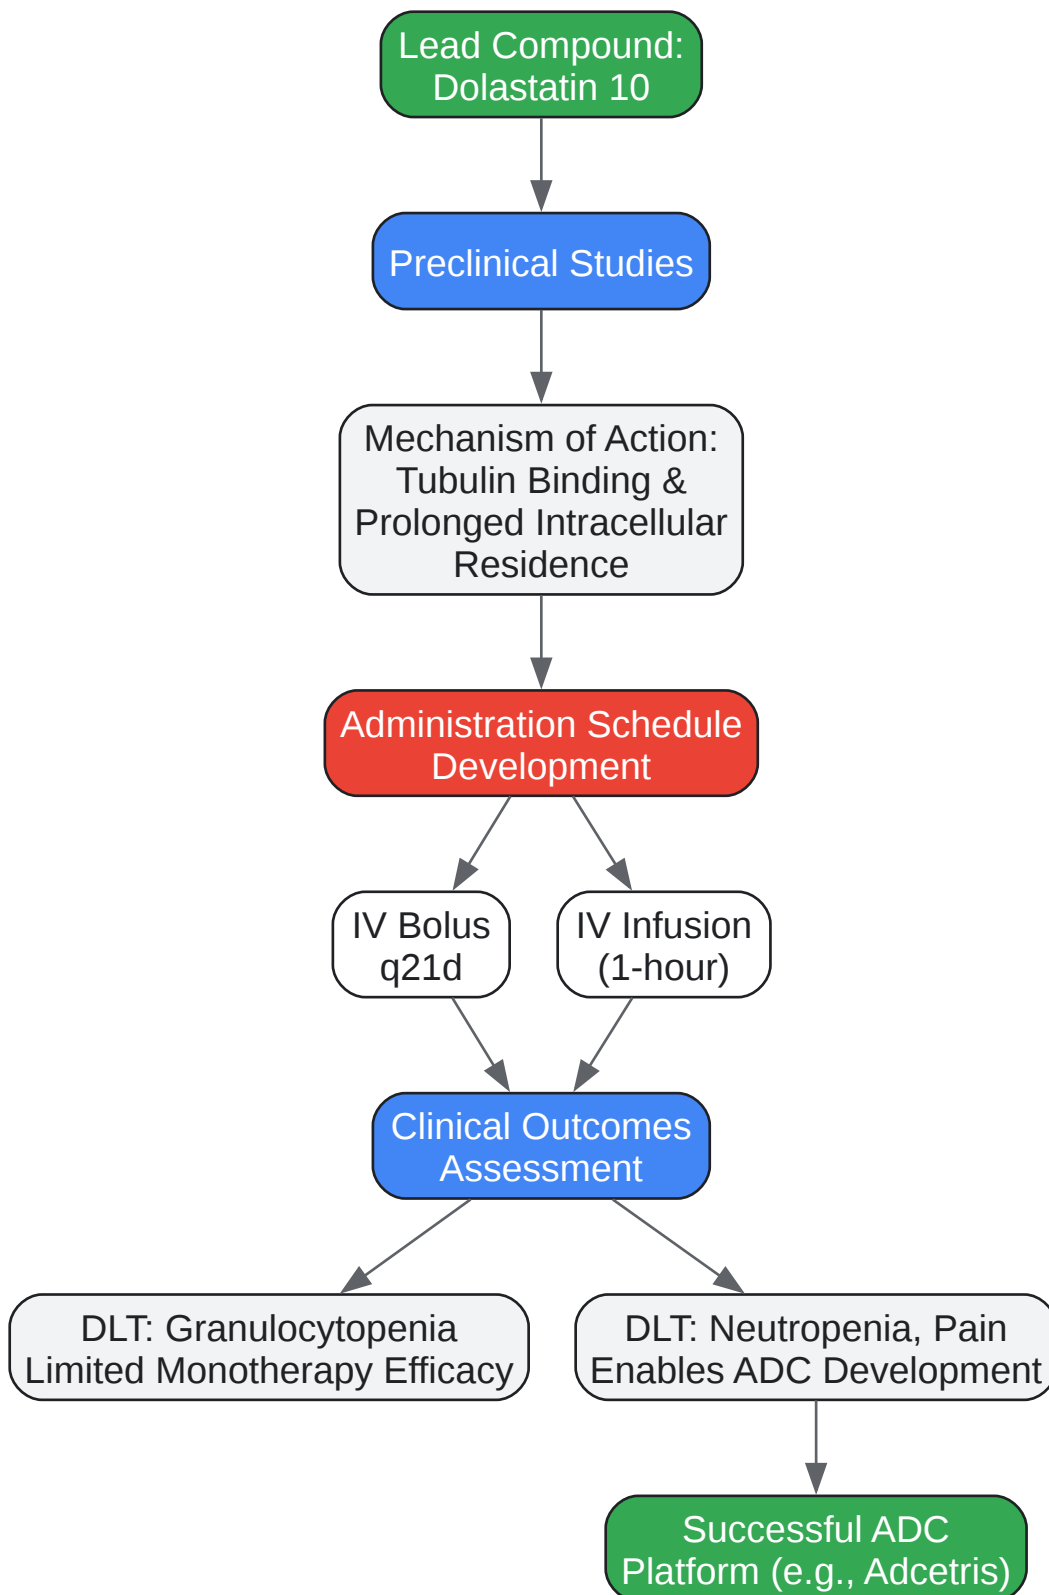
Lead Compound: Dolastatin 10

Preclinical Studies

Mechanism of Action: Tubulin Binding & Prolonged Intracellular Residence

Administration Schedule Development

IV Bolus q21d

IV Infusion (1-hour)

Clinical Outcomes Assessment

DLT: Granulocytopenia Limited Monotherapy Efficacy

DLT: Neutropenia, Pain Enables ADC Development

Successful ADC Platform (e.g., Adcetris)